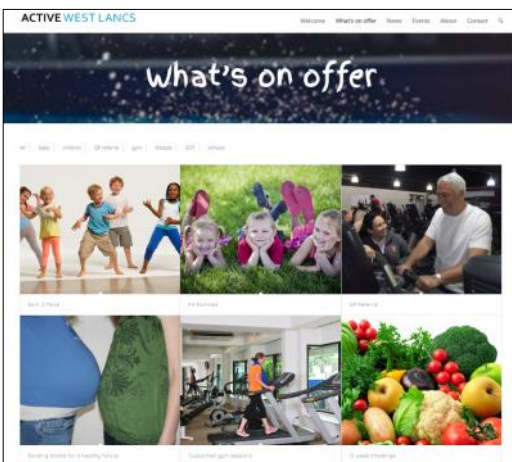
ACTIVE WEST LANCS

Welcome What's on offer News Events About Contact

What's on offer

All Kids Children GP referral gym lifestyle 50+ schools

Born 2 Move

Fit Families

GP Referral

Bonding blocks for a healthy future

Supported gym sessions

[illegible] week challenge